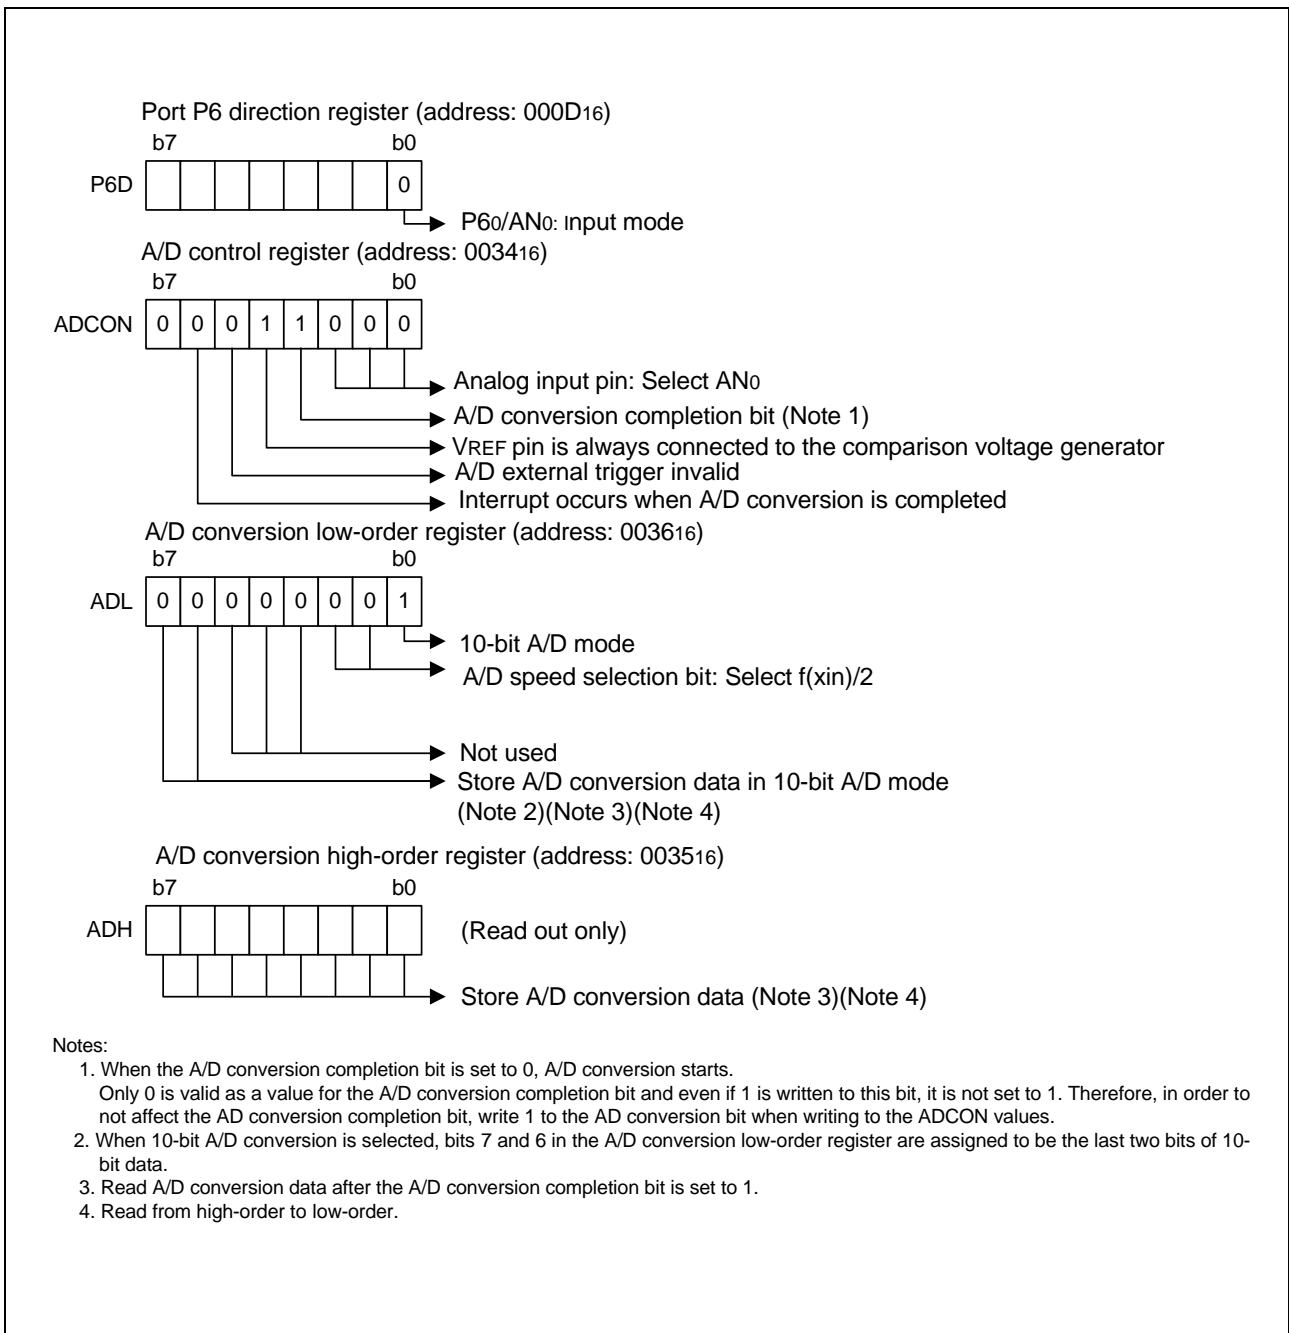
Port P6 direction register (address: 000D$_{16}$)

b7 b0

P6D 0

P6$_0$/AN$_0$: Input mode

A/D control register (address: 0034$_{16}$)

b7 b0

ADCON 0 0 0 1 1 0 0 0

Analog input pin: Select AN$_0$

A/D conversion completion bit (Note 1)

V$_{REF}$ pin is always connected to the comparison voltage generator

A/D external trigger invalid

Interrupt occurs when A/D conversion is completed

A/D conversion low-order register (address: 0036$_{16}$)

b7 b0

ADL 0 0 0 0 0 0 0 1

10-bit A/D mode

A/D speed selection bit: Select f(xin)/2

Not used

Store A/D conversion data in 10-bit A/D mode (Note 2)(Note 3)(Note 4)

A/D conversion high-order register (address: 0035$_{16}$)

b7 b0

ADH

(Read out only)

Store A/D conversion data (Note 3)(Note 4)

Notes:

1. When the A/D conversion completion bit is set to 0, A/D conversion starts.
Only 0 is valid as a value for the A/D conversion completion bit and even if 1 is written to this bit, it is not set to 1. Therefore, in order to not affect the AD conversion completion bit, write 1 to the AD conversion bit when writing to the ADCON values.

2. When 10-bit A/D conversion is selected, bits 7 and 6 in the A/D conversion low-order register are assigned to be the last two bits of 10-bit data.

3. Read A/D conversion data after the A/D conversion completion bit is set to 1.

4. Read from high-order to low-order.